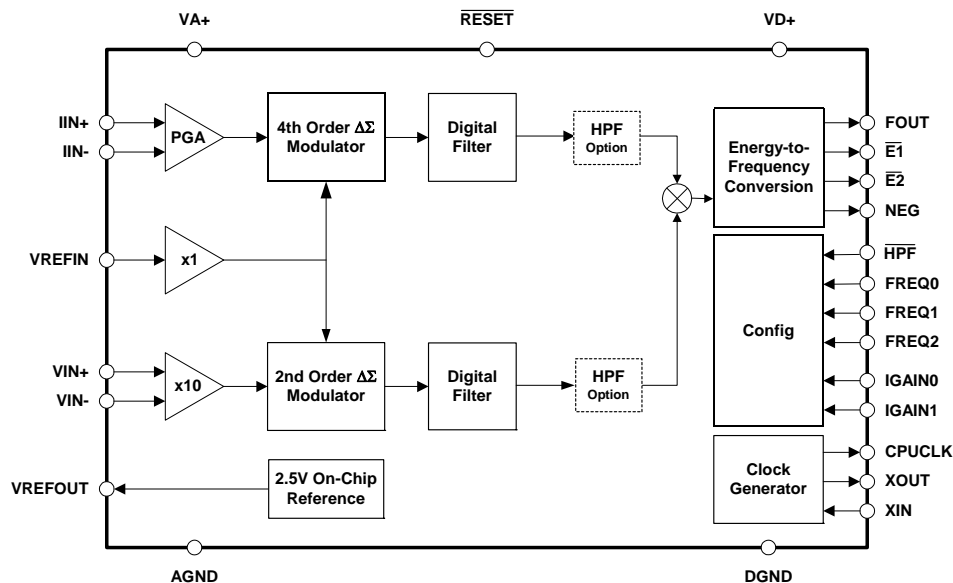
VA+

$\overline{\text{RESET}}$

VD+

IIN+

IIN-

PGA

4th Order $\Delta\Sigma$ Modulator

Digital Filter

HPF Option

Energy-to-Frequency Conversion

FOUT

$\overline{\text{E1}}$

$\overline{\text{E2}}$

NEG

VREFIN

x1

$\overline{\text{HPF}}$

FREQ0

FREQ1

Config

FREQ2

VIN+

VIN-

x10

2nd Order $\Delta\Sigma$ Modulator

Digital Filter

HPF Option

IGAIN0

IGAIN1

CPUCLK

VREFOUT

2.5V On-Chip Reference

Clock Generator

XOUT

XIN

AGND

DGND